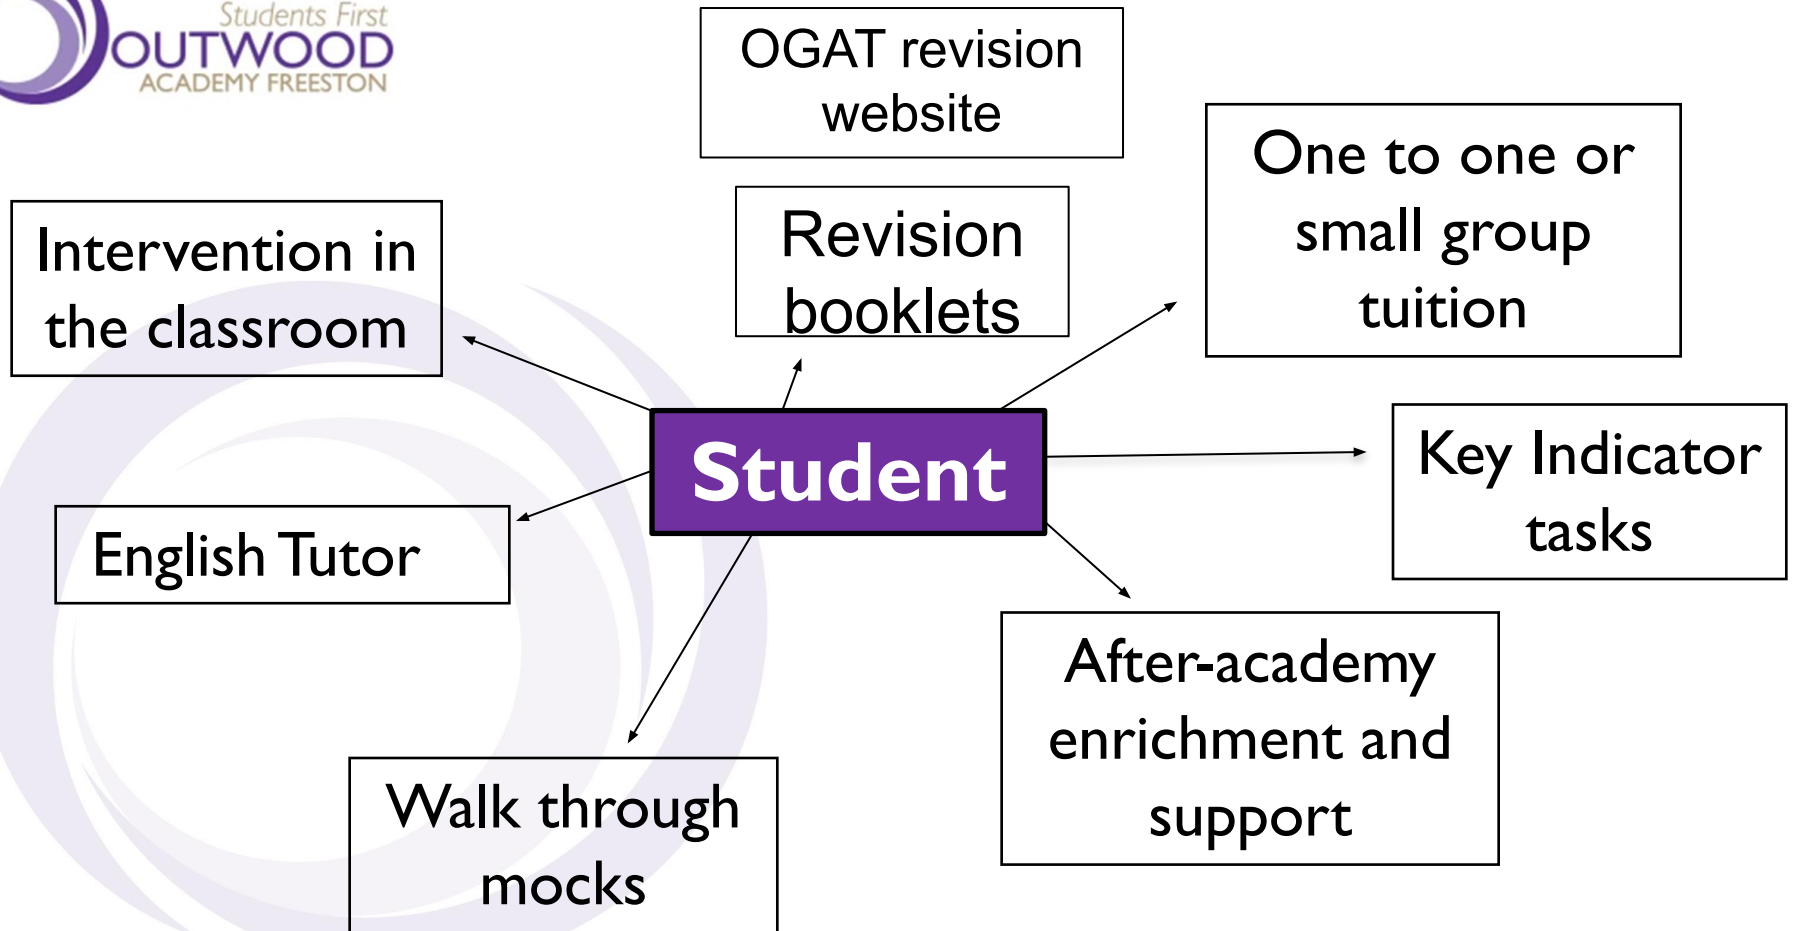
Students First
OUTWOOD
ACADEMY FREESTON

OGAT revision website

Intervention in the classroom

Revision booklets

One to one or small group tuition

Student

Key Indicator tasks

English Tutor

After-academy enrichment and support

Walk through mocks